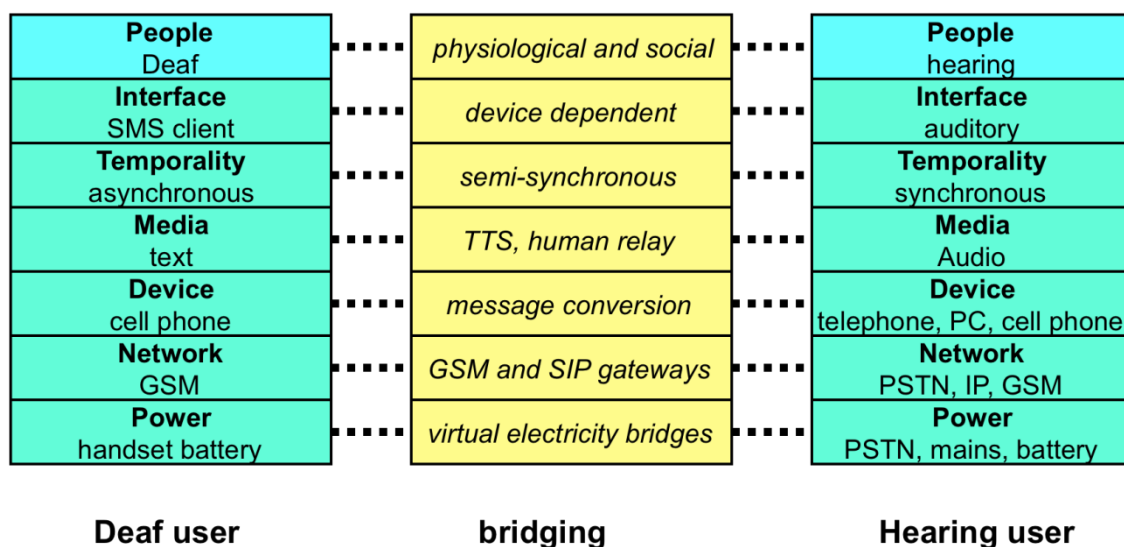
**People**
Deaf

**Interface**
SMS client

**Temporality**
asynchronous

**Media**
text

**Device**
cell phone

**Network**
GSM

**Power**
handset battery

*physiological and social*

*device dependent*

*semi-synchronous*

*TTS, human relay*

*message conversion*

*GSM and SIP gateways*

*virtual electricity bridges*

**People**
hearing

**Interface**
auditory

**Temporality**
synchronous

**Media**
Audio

**Device**
telephone, PC, cell phone

**Network**
PSTN, IP, GSM

**Power**
PSTN, mains, battery

**Deaf user**

**bridging**

**Hearing user**